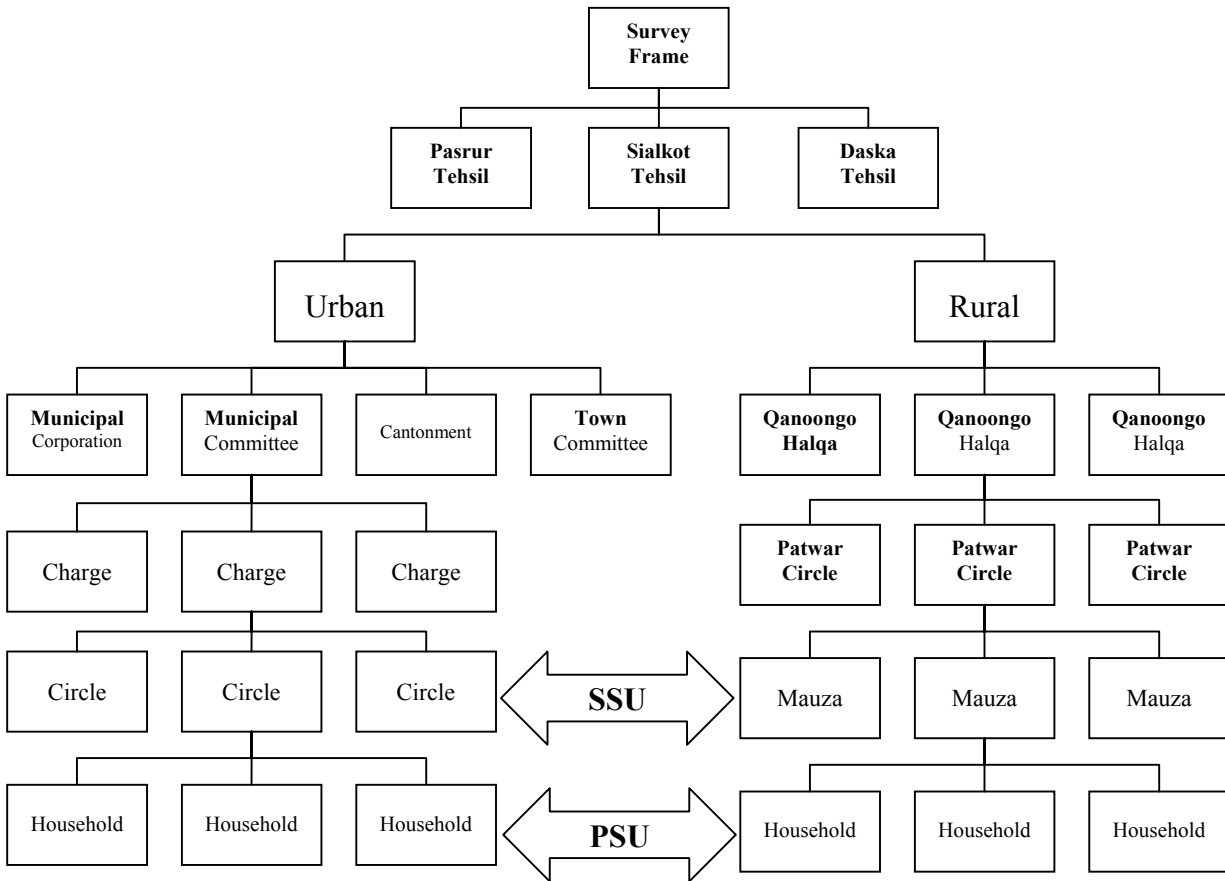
Survey Frame

Pasrur Tehsil

Sialkot Tehsil

Daska Tehsil

Urban

Rural

Municipal Corporation

Municipal Committee

Cantonment

Town Committee

Qanoongo Halqa

Qanoongo Halqa

Qanoongo Halqa

Charge

Charge

Charge

Patwar Circle

Patwar Circle

Patwar Circle

Circle

Circle

Circle

SSU

Mauza

Mauza

Mauza

Household

Household

Household

PSU

Household

Household

Household